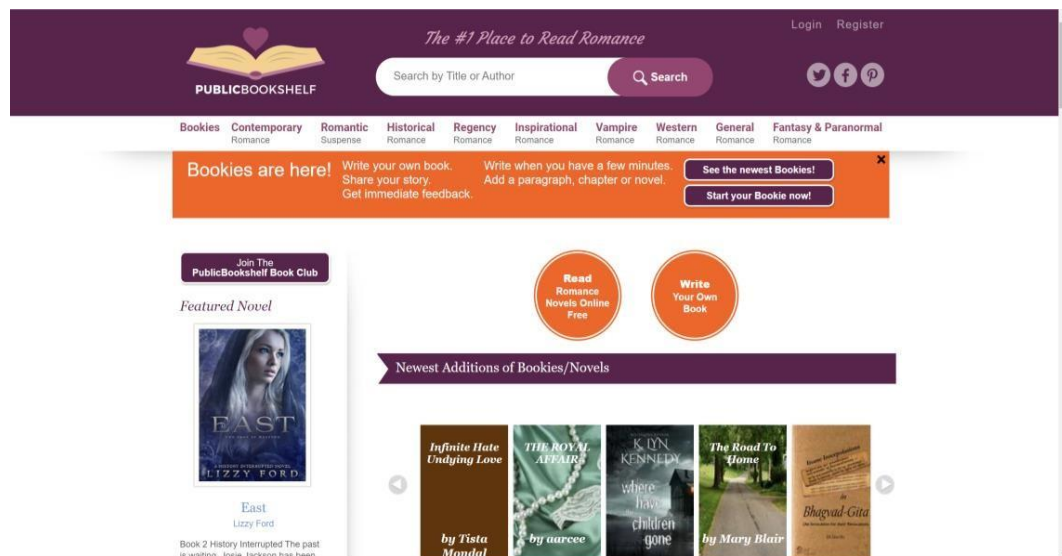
PUBLICBOOKSHELF

The #1 Place to Read Romance

Search by Title or Author

Search

Login Register

Bookies Contemporary Romance Romantic Suspense Historical Romance Regency Romance Inspirational Romance Vampire Romance Western Romance General Romance Fantasy & Paranormal Romance

Bookies are here! Write your own book. Share your story. Get immediate feedback. Write when you have a few minutes. Add a paragraph, chapter or novel.

See the newest Bookies!

Start your Bookie now!

×

Join The PublicBookshelf Book Club

Featured Novel

EAST

LIZZY FORD

East

Lizzy Ford

Book 2 History Interrupted The past is waiting. Josie Jackson has been

Read Romance Novels Online Free

Write Your Own Book

Newest Additions of Bookies/Novels

Infinite Hate Undying Love

by Tista Mondal

THE ROYAL AFFAIR

by aarcee

K LYN KENNEDY

where have the children gone

The Road To Home

by Mary Blair

Bhagvad-Gita

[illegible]